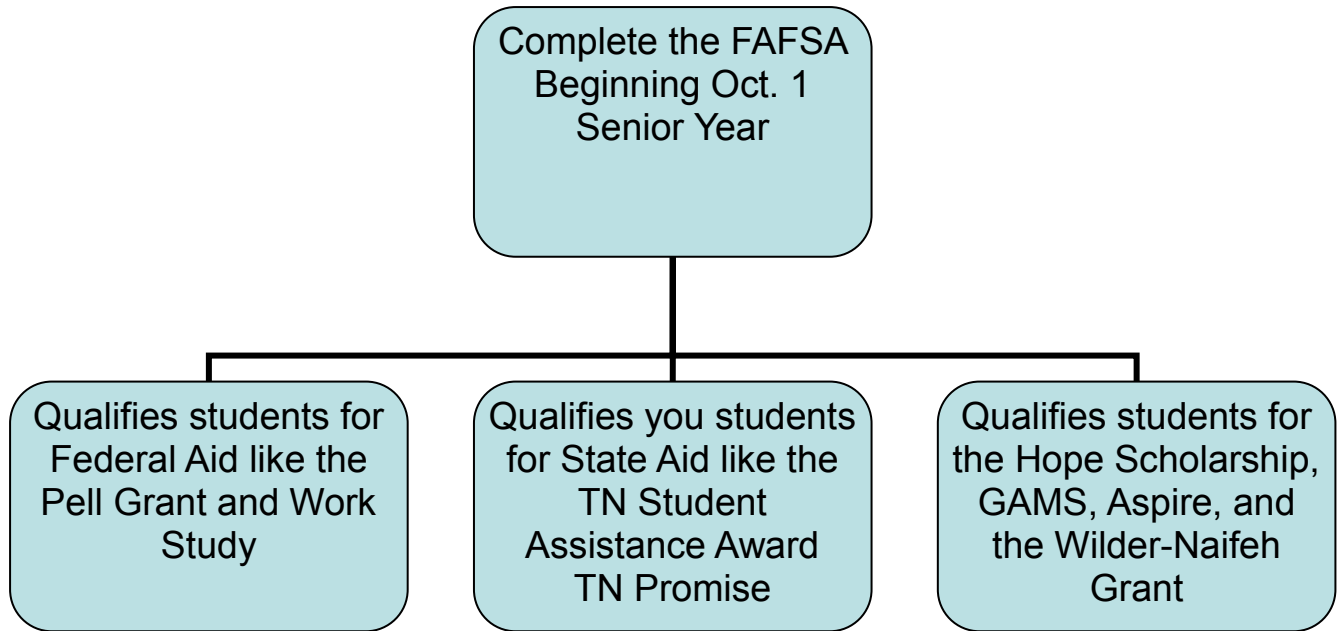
Complete the FAFSA Beginning Oct. 1 Senior Year

Qualifies students for Federal Aid like the Pell Grant and Work Study

Qualifies you students for State Aid like the TN Student Assistance Award TN Promise

Qualifies students for the Hope Scholarship, GAMS, Aspire, and the Wilder-Naifeh Grant